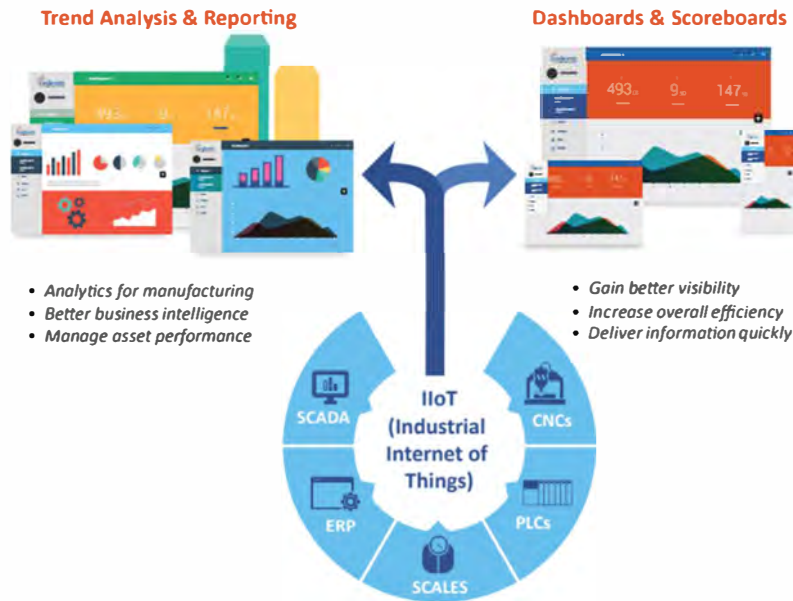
Trend Analysis & Reporting

Dashboards & Scoreboards

493 9 147

- Analytics for manufacturing
- Better business intelligence
- Manage asset performance

- Gain better visibility
- Increase overall efficiency
- Deliver information quickly

IIoT (Industrial Internet of Things)

SCADA

CNCs

ERP

PLCs

SCALES